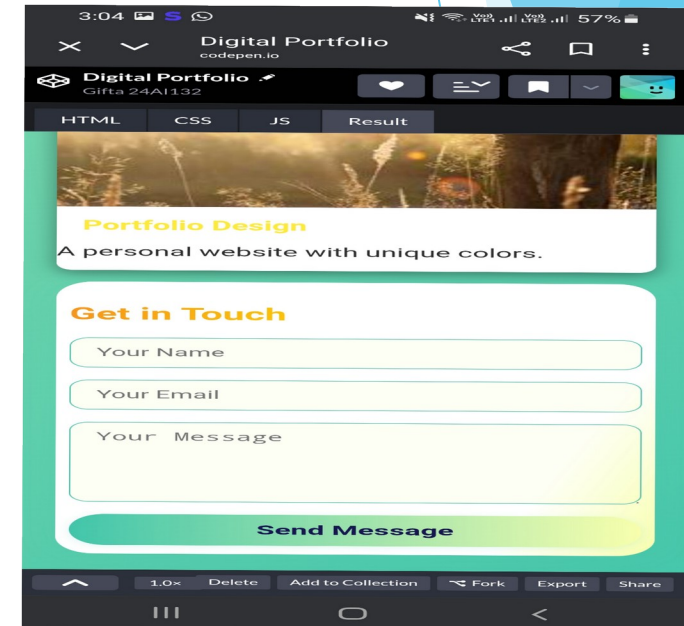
3:04 S
Vo) LTE1 Vo) LTE2 57%

Digital Portfolio
codepen.io

Digital Portfolio
Gifta 24AI132

HTML
CSS
JS
Result

Portfolio Design
A personal website with unique colors.

Get in Touch
Your Name
Your Email
Your Message
Send Message

1.0×
Delete
Add to Collection
Fork
Export
Share